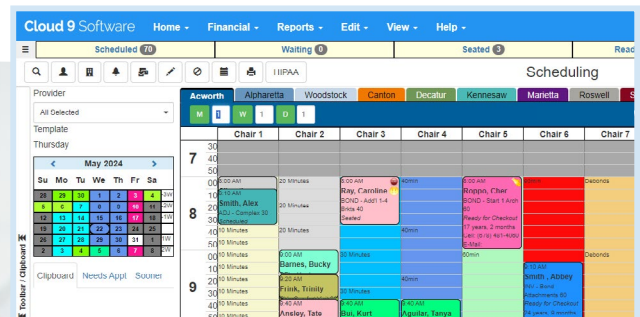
Cloud 9 Software Home ▾ Financial ▾ Reports ▾ Edit ▾ View ▾ Help ▾

Scheduled 70 Waiting 0 Seated 3 Read

HIPAA Scheduling

Provider
All Selected
Template
Thursday

May 2024

| Su | Mo | Tu | We | Th | Fr | Sa | |
|---|---|---|---|---|---|---|---|
| 28 | 29 | 30 | 1 | 2 | 3 | 4 | 1W |
| 5 | 6 | 7 | 8 | 9 | 10 | 11 | 2W |
| 12 | 13 | 14 | 15 | 16 | 17 | 18 | 3W |
| 19 | 20 | 21 | 22 | 23 | 24 | 25 | 4W |
| 26 | 27 | 28 | 29 | 30 | 31 | 1 | 5W |
| 2 | 3 | 4 | 5 | 6 | 7 | 8 | 6W |

Clipboard Needs Appt Sooner

Toolbar / Clipboard

Acworth Alpharetta Woodstock Canton Decatur Kennesaw Marietta Roswell

M 1 W 1 D 1

| | Chair 1 | Chair 2 | Chair 3 | Chair 4 | Chair 5 | Chair 6 | Chair 7 |
|---|---|---|---|---|---|---|---|
| 7 30 40 50 | | | | | | | |
| 8 00 10 20 30 40 50 | 8:00 AM 8:10 AM Smith, Alex CDJ - Complex 30 Scheduled 10 Minutes 10 Minutes 10 Minutes | 20 Minutes 20 Minutes 10 Minutes | 8:00 AM Ray, Caroline BOND - Add'l 1-4 Brkts 40 Seated | 40min | 8:00 AM Roppo, Cher BOND - Start 1 Arch 60 Ready for Checkout 17 years, 2 months Cell: (678) 801-4050 E-Mail | 60min | Debonds |
| 9 00 10 20 30 40 50 | 10 Minutes 10 Minutes 10 Minutes 10 Minutes | 9:00 AM Barnes, Bucky 9:20 AM Frink, Trinity 9:40 AM Ansley, Tate | 30 Minutes 9:40 AM Bui, Kurt | 40min 9:40 AM Aguilar, Tanya | 60min | 9:10 AM Smith, Abbey INV - Bond Attachments 60 Ready for Checkout 14 years, 9 months | Debonds |